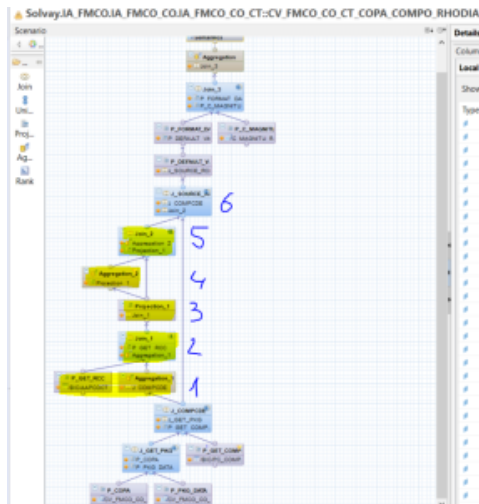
Solvay.IA_FMCO.IA_FMCO_CO.IA_FMCO_CO_CT::CV_FMCO_CO_CT_COPA_COMPO_RHODIA

Scenario

Join

Uni...

Proj...

Ag...

Rank

Details

Column

Local

Show

Type

Aggregation

Join_1

Join_1

P_FORMAT_DA

P_C_MAGNITU

P_FORMAT_DI

P_DEFAULT_M

P_C_MAGNITU

P_DEFAULT_K

J_SOURCE_RO

J_SOURCE

J_COMPCODE

Join_2

6

Join_2

Aggregation_2

Projection_1

5

Aggregation_2

Projection_1

4

Projection_1

Join_1

3

Join_1

P_GET_RCC

Aggregation_1

2

P_GET_RCC

Aggregation_1

J_COMPCODE

1

J_COMPCODE

J_GET_PNS

P_GET_COMP

J_GET_PNS

P_COPA

P_PNS_DATA

P_GET_COMP

P_COPA

P_PNS_DATA